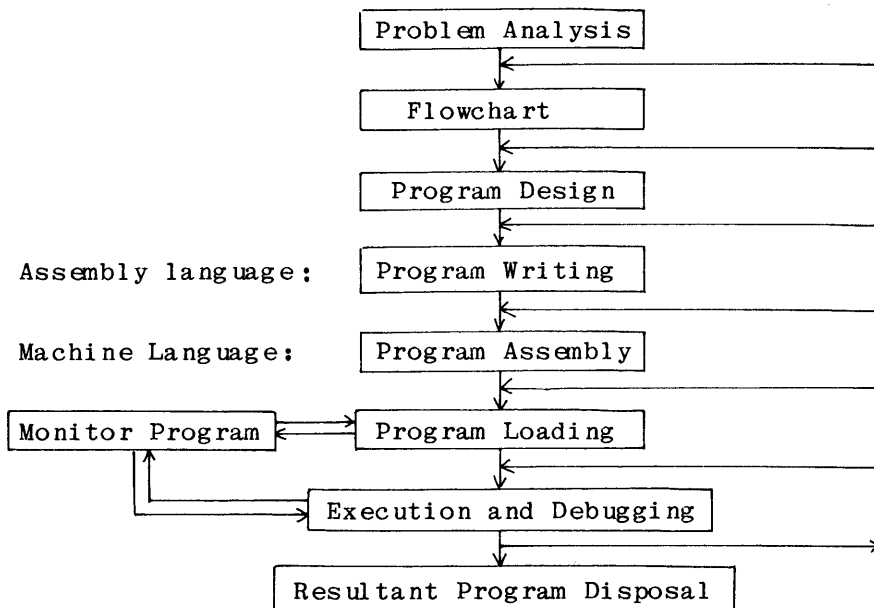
Problem Analysis

Flowchart

Program Design

Assembly language:

Program Writing

Machine Language:

Program Assembly

Monitor Program

Program Loading

Execution and Debugging

Resultant Program Disposal